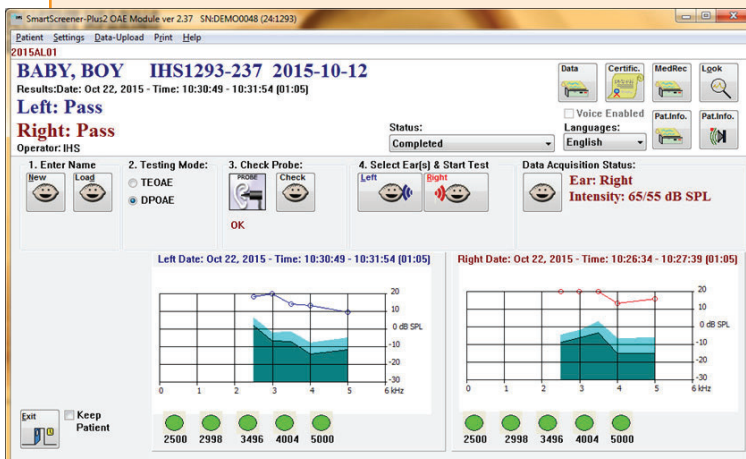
SmartScreener-Plus2 OAE Module ver 2.37 SN:DEMO0048 (24:1293)

Patient Settings Data-Upload Print Help

2015AL01

BABY, BOY IHS1293-237 2015-10-12

Results:Date: Oct 22, 2015 - Time: 10:30:49 - 10:31:54 [01:05]

Left: Pass

Right: Pass

Operator: IHS

Data Certific. MedRec Look

Voice Enabled

Status:

Completed

Languages:

English

Pat.Info. Pat.Info.

1. Enter Name

New Load

2. Testing Mode:

TEOAE

DPOAE

3. Check Probe:

PROBE Check

OK

4. Select Ear(s) & Start Test

Left Right

Data Acquisition Status:

Ear: Right

Intensity: 65/55 dB SPL

Left Date: Oct 22, 2015 - Time: 10:30:49 - 10:31:54 [01:05]

20
10
0 dB SPL
-10
-20
-30

0 1 2 3 4 5 6 kHz

Right Date: Oct 22, 2015 - Time: 10:26:34 - 10:27:39 [01:05]

20
10
0 dB SPL
-10
-20
-30

0 1 2 3 4 5 6 kHz

Exit

Keep Patient

2500 2998 3496 4004 5000

2500 2998 3496 4004 5000